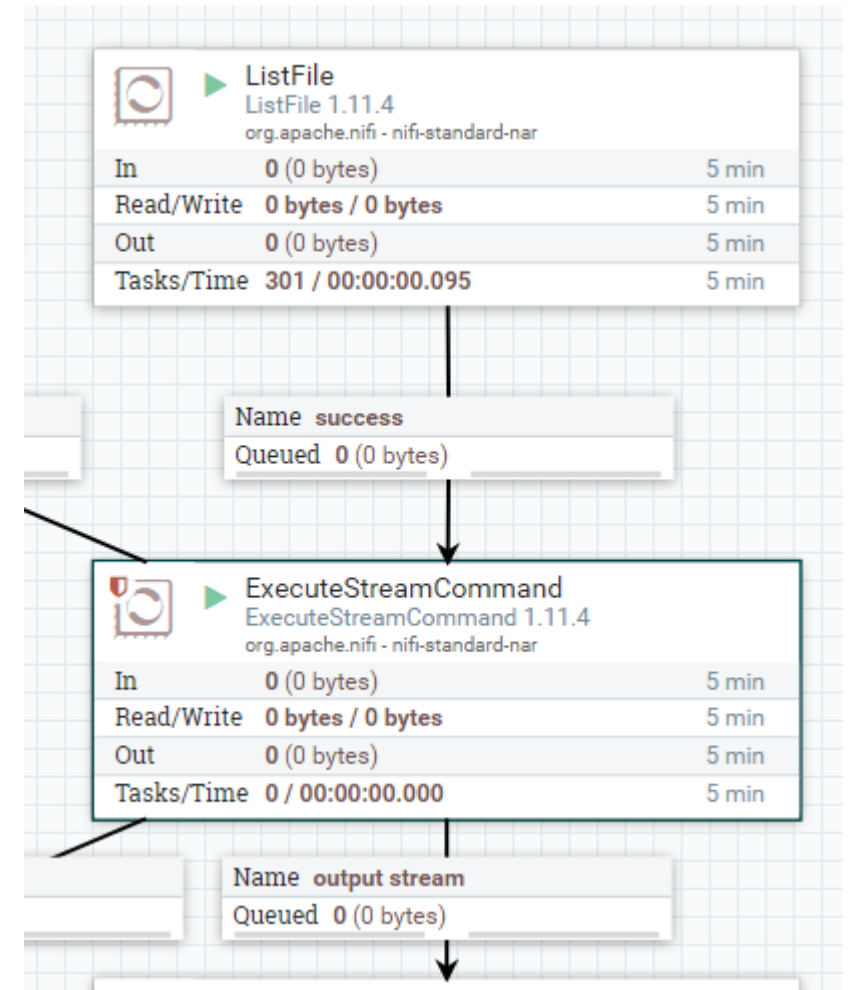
ListFile
ListFile 1.11.4
org.apache.nifi - nifi-standard-nar

| | | |
|---|---|---|
| In | 0 (0 bytes) | 5 min |
| Read/Write | 0 bytes / 0 bytes | 5 min |
| Out | 0 (0 bytes) | 5 min |
| Tasks/Time | 301 / 00:00:00.095 | 5 min |

Name success
Queued 0 (0 bytes)

ExecuteStreamCommand
ExecuteStreamCommand 1.11.4
org.apache.nifi - nifi-standard-nar

| | | |
|---|---|---|
| In | 0 (0 bytes) | 5 min |
| Read/Write | 0 bytes / 0 bytes | 5 min |
| Out | 0 (0 bytes) | 5 min |
| Tasks/Time | 0 / 00:00:00.000 | 5 min |

Name output stream
Queued 0 (0 bytes)